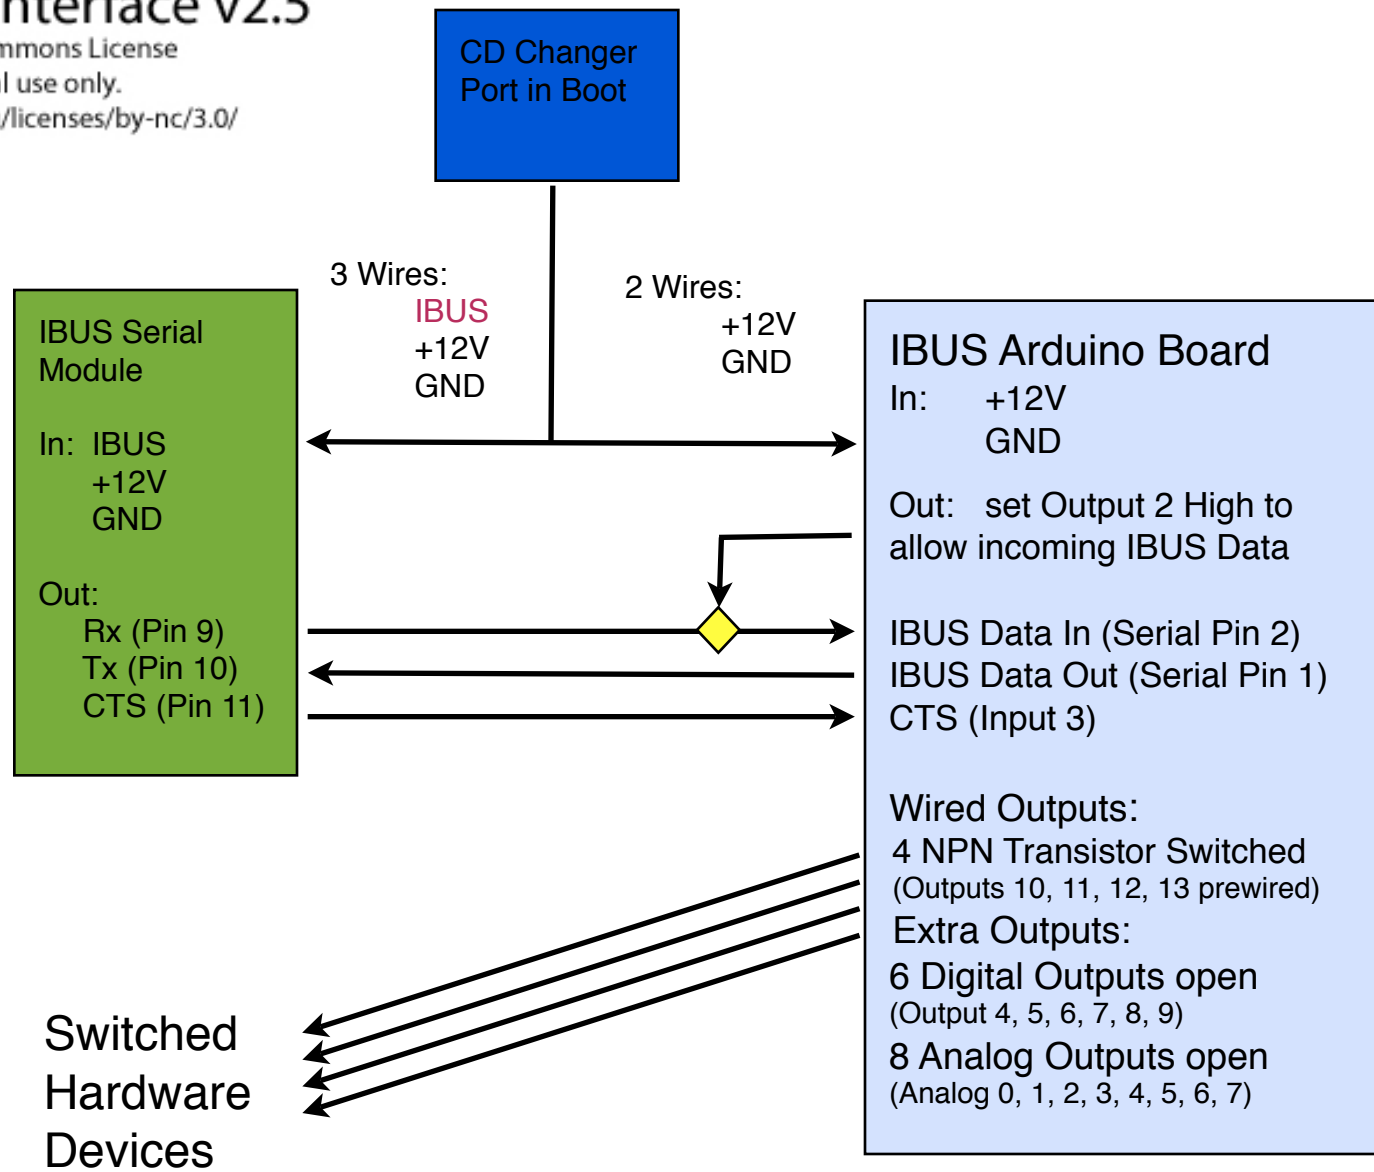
nterface v2.5
mmons License
l use only.
/licenses/by-nc/3.0/

CD Changer Port in Boot

3 Wires:
IBUS
+12V
GND

2 Wires:
+12V
GND

IBUS Serial Module

In: IBUS
+12V
GND

Out:
Rx (Pin 9)
Tx (Pin 10)
CTS (Pin 11)

IBUS Arduino Board
In: +12V
GND

Out: set Output 2 High to allow incoming IBUS Data

IBUS Data In (Serial Pin 2)
IBUS Data Out (Serial Pin 1)
CTS (Input 3)

Wired Outputs:
4 NPN Transistor Switched
(Outputs 10, 11, 12, 13 prewired)
Extra Outputs:
6 Digital Outputs open
(Output 4, 5, 6, 7, 8, 9)
8 Analog Outputs open
(Analog 0, 1, 2, 3, 4, 5, 6, 7)

Switched Hardware Devices